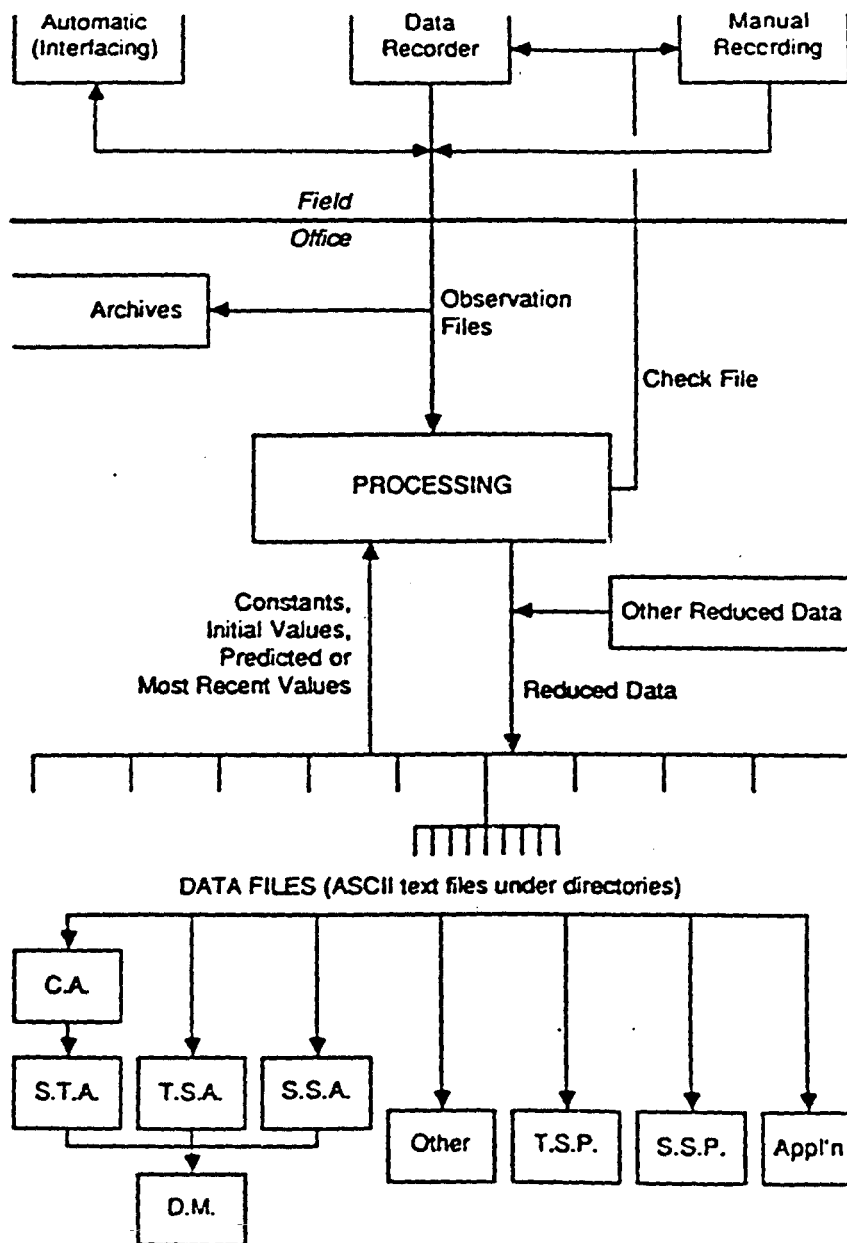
Automatic (Interfacing)

Data Recorder

Manual Reccrding

Field

Office

Archives

Observation Files

Check File

PROCESSING

Constants, Initial Values, Predicted or Most Recent Values

Other Reduced Data

Reduced Data

DATA FILES (ASCII text files under directories)

C.A.

S.T.A.

T.S.A.

S.S.A.

Other

T.S.P.

S.S.P.

Appl'n

D.M.